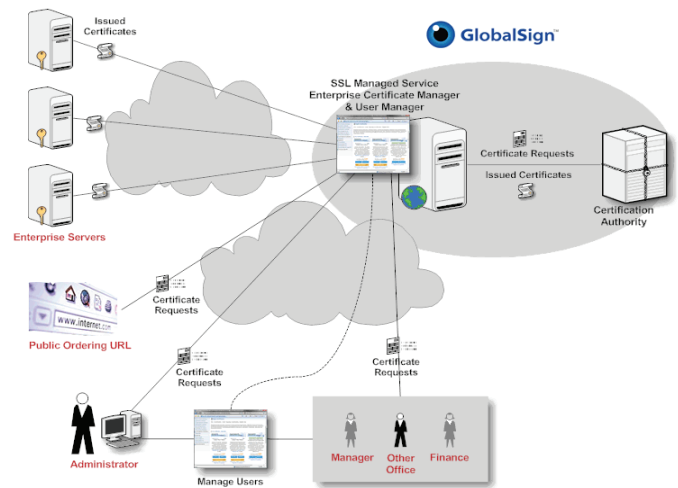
Issued Certificates

GlobalSign™

SSL Managed Service
Enterprise Certificate Manager
& User Manager

Certificate Requests

Issued Certificates

Certification Authority

Enterprise Servers

www.internet.com

Certificate Requests

Public Ordering URL

Certificate Requests

Certificate Requests

Administrator

Manage Users

Manager

Other Office

Finance